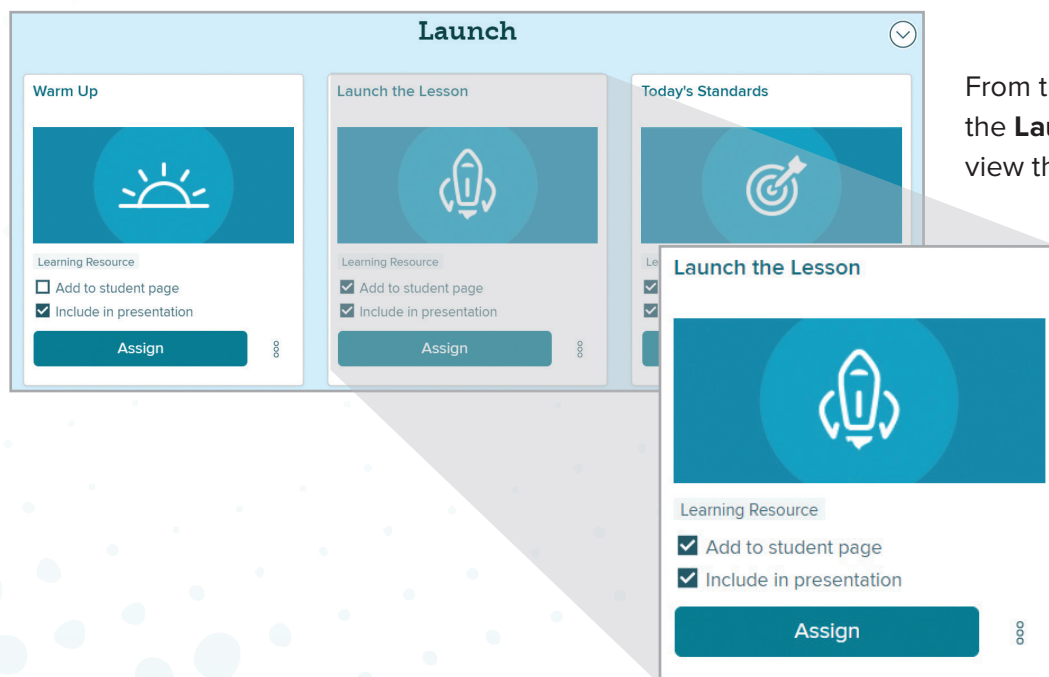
Launch

Warm Up

Learning Resource

Add to student page

Include in presentation

Assign

Launch the Lesson

Learning Resource

Add to student page

Include in presentation

Assign

Today's Standards

Le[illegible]

Launch the Lesson

Learning Resource

Add to student page

Include in presentation

Assign

From t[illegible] the **La**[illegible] view th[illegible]